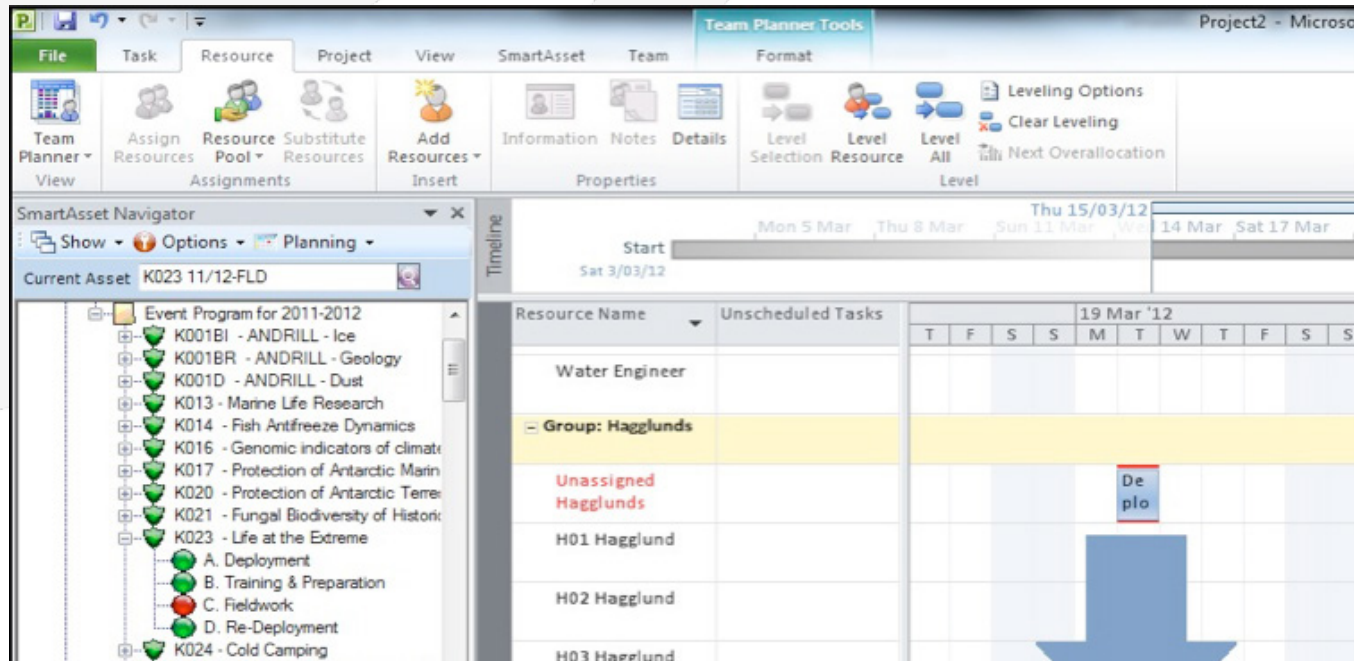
Team Planner Tools

Project2 - Microso

File | Task | Resource | Project | View | SmartAsset | Team | Format

Team Planner
View

Assign Resources
Resource Pool
Substitute Resources
Assignments

Add Resources
Insert

Information | Notes | Details
Properties

Level Selection | Level Resource | Level All
Leveling Options
Clear Leveling
Next Overallocation
Level

SmartAsset Navigator

Show | Options | Planning

Current Asset K023 11/12-FLD

Event Program for 2011-2012
K001BI - ANDRILL - Ice
K001BR - ANDRILL - Geology
K001D - ANDRILL - Dust
K013 - Marine Life Research
K014 - Fish Antifreeze Dynamics
K016 - Genomic indicators of climate
K017 - Protection of Antarctic Marin
K020 - Protection of Antarctic Terre
K021 - Fungal Biodiversity of Historic
K023 - Life at the Extreme
A. Deployment
B. Training & Preparation
C. Fieldwork
D. Re-Deployment
K024 - Cold Camping

Timeline

Thu 15/03/12
Mon 5 Mar | Thu 8 Mar | Sun 11 Mar | Wed 14 Mar | Sat 17 Mar
Start
Sat 3/03/12

| Resource Name | Unscheduled Tasks | 19 Mar '12 |
|---|---|---|
| | | T F S S M T W T F S S |
| Water Engineer | | |
| Group: Hagglunds | | |
| Unassigned Hagglunds | | De plo |
| H01 Hagglund | | |
| H02 Hagglund | | |
| H03 Hagglund | | |